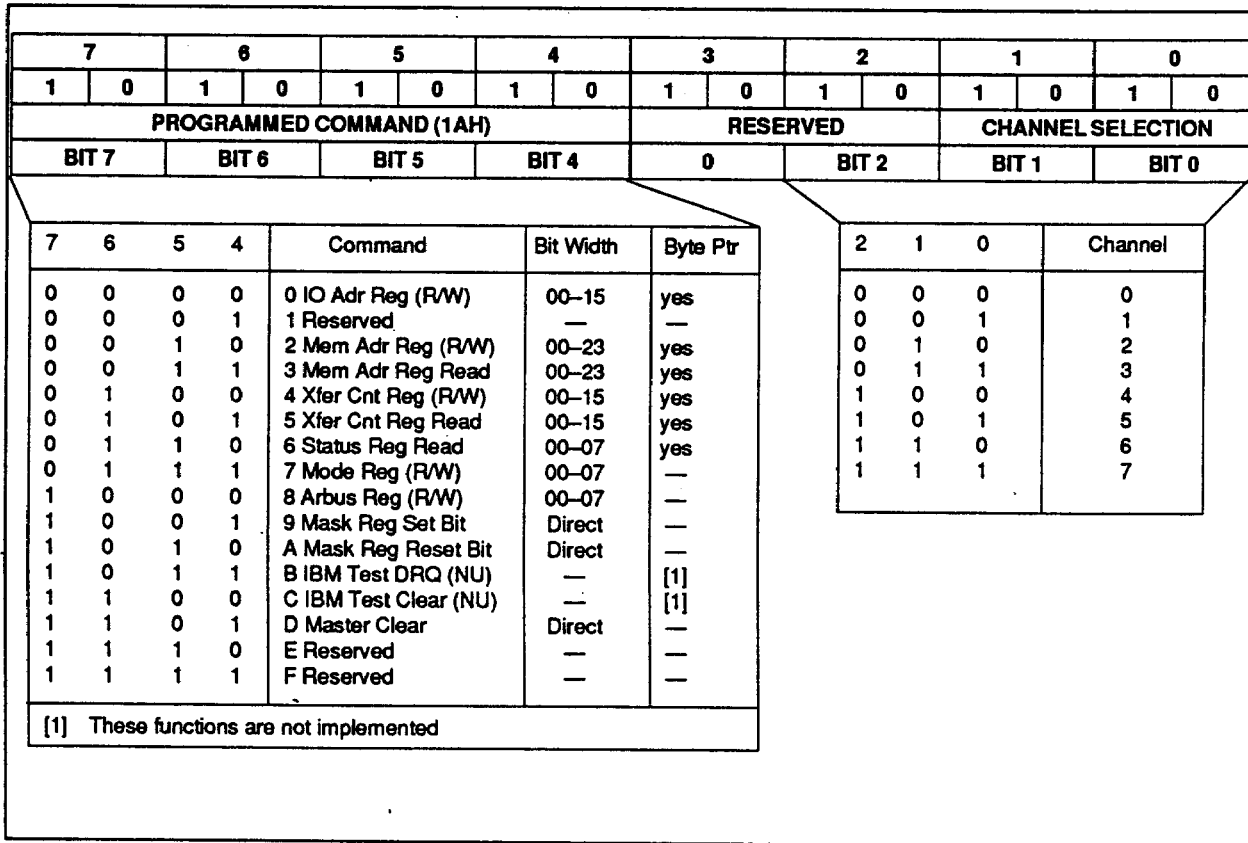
| 7 | | 6 | | 5 | | 4 | | 3 | | 2 | | 1 | | 0 | |
|---|---|---|---|---|---|---|---|---|---|---|---|---|---|---|---|
| 1 | 0 | 1 | 0 | 1 | 0 | 1 | 0 | 1 | 0 | 1 | 0 | 1 | 0 | 1 | 0 |
| PROGRAMMED COMMAND (1AH) | | | | | | | | RESERVED | | | | CHANNEL SELECTION | | | |
| BIT 7 | | BIT 6 | | BIT 5 | | BIT 4 | | 0 | | BIT 2 | | BIT 1 | | BIT 0 | |

| 7 | 6 | 5 | 4 | Command | Bit Width | Byte Ptr |
|---|---|---|---|---|---|---|
| 0 | 0 | 0 | 0 | 0 IO Adr Reg (R/W) | 00–15 | yes |
| 0 | 0 | 0 | 1 | 1 Reserved | — | — |
| 0 | 0 | 1 | 0 | 2 Mem Adr Reg (R/W) | 00–23 | yes |
| 0 | 0 | 1 | 1 | 3 Mem Adr Reg Read | 00–23 | yes |
| 0 | 1 | 0 | 0 | 4 Xfer Cnt Reg (R/W) | 00–15 | yes |
| 0 | 1 | 0 | 1 | 5 Xfer Cnt Reg Read | 00–15 | yes |
| 0 | 1 | 1 | 0 | 6 Status Reg Read | 00–07 | yes |
| 0 | 1 | 1 | 1 | 7 Mode Reg (R/W) | 00–07 | — |
| 1 | 0 | 0 | 0 | 8 Arbus Reg (R/W) | 00–07 | — |
| 1 | 0 | 0 | 1 | 9 Mask Reg Set Bit | Direct | — |
| 1 | 0 | 1 | 0 | A Mask Reg Reset Bit | Direct | — |
| 1 | 0 | 1 | 1 | B IBM Test DRQ (NU) | — | [1] |
| 1 | 1 | 0 | 0 | C IBM Test Clear (NU) | — | [1] |
| 1 | 1 | 0 | 1 | D Master Clear | Direct | — |
| 1 | 1 | 1 | 0 | E Reserved | — | — |
| 1 | 1 | 1 | 1 | F Reserved | — | — |

[1] These functions are not implemented

| 2 | 1 | 0 | Channel |
|---|---|---|---|
| 0 | 0 | 0 | 0 |
| 0 | 0 | 1 | 1 |
| 0 | 1 | 0 | 2 |
| 0 | 1 | 1 | 3 |
| 1 | 0 | 0 | 4 |
| 1 | 0 | 1 | 5 |
| 1 | 1 | 0 | 6 |
| 1 | 1 | 1 | 7 |